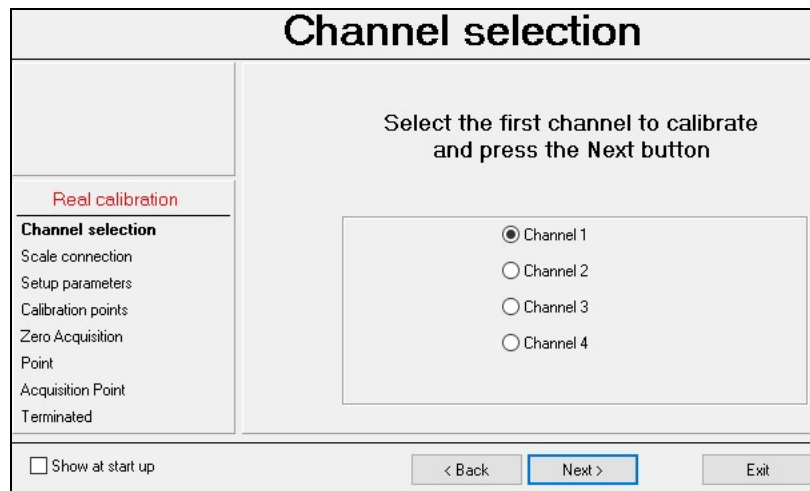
Channel selection

Real calibration

Channel selection
Scale connection
Setup parameters
Calibration points
Zero Acquisition
Point
Acquisition Point
Terminated

Select the first channel to calibrate and press the Next button

Channel 1
Channel 2
Channel 3
Channel 4

Show at start up

< Back
Next >
Exit